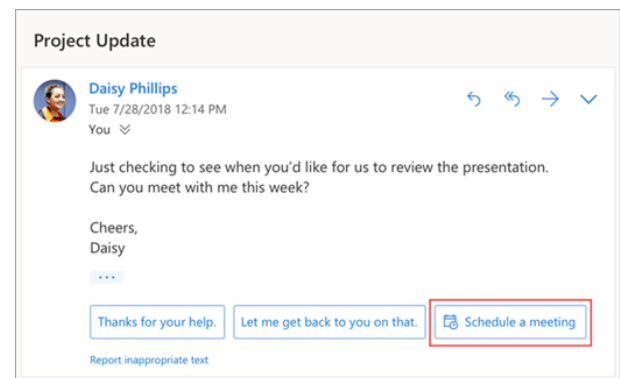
Project Update

Daisy Phillips
Tue 7/28/2018 12:14 PM
You

Just checking to see when you'd like for us to review the presentation. Can you meet with me this week?

Cheers,
Daisy

...

Thanks for your help.
Let me get back to you on that.
Schedule a meeting

Report inappropriate text